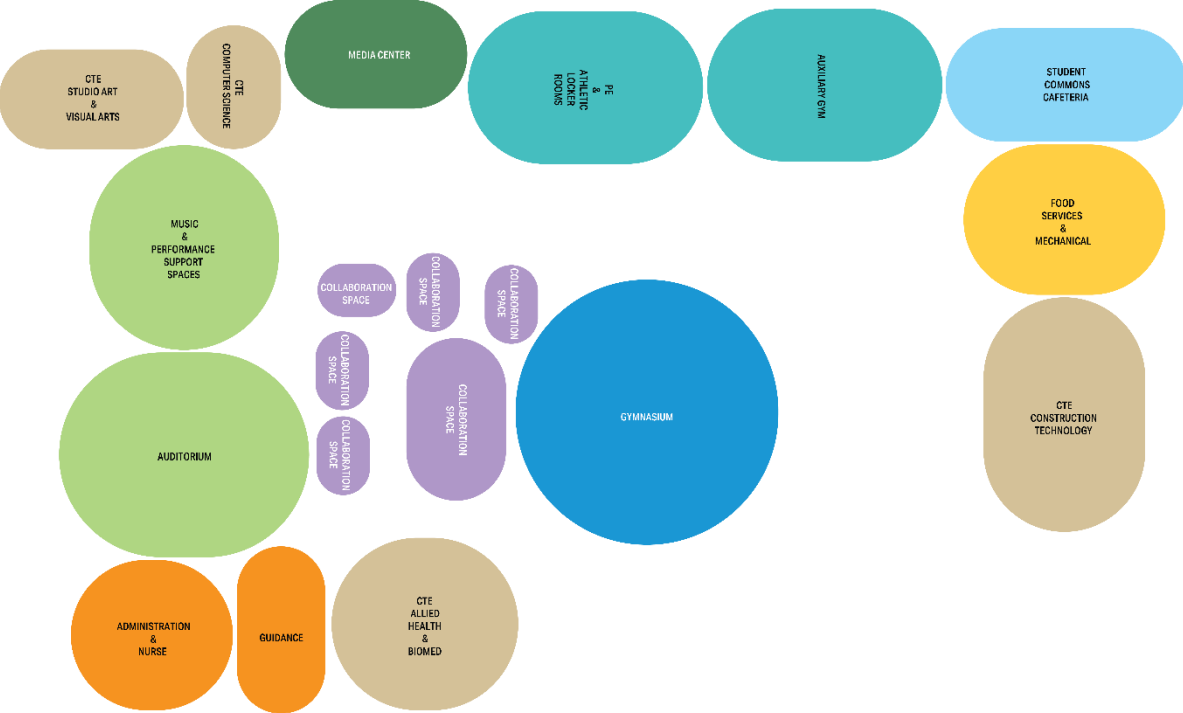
CTE
STUDIO ART
&
VISUAL ARTS

CTE
COMPUTER SCIENCE

MEDIA CENTER

PE
&
ATHLETIC
LOCKER
ROOMS

AUXILIARY GYM

STUDENT
COMMONS
CAFETERIA

MUSIC
&
PERFORMANCE
SUPPORT
SPACES

FOOD
SERVICES
&
MECHANICAL

COLLABORATION
SPACE

COLLABORATION
SPACE

COLLABORATION
SPACE

COLLABORATION
SPACE

COLLABORATION
SPACE

COLLABORATION
SPACE

GYMNASIUM

CTE
CONSTRUCTION
TECHNOLOGY

AUDITORIUM

ADMINISTRATION
&
NURSE

GUIDANCE

CTE
ALLIED
HEALTH
&
BIOMED